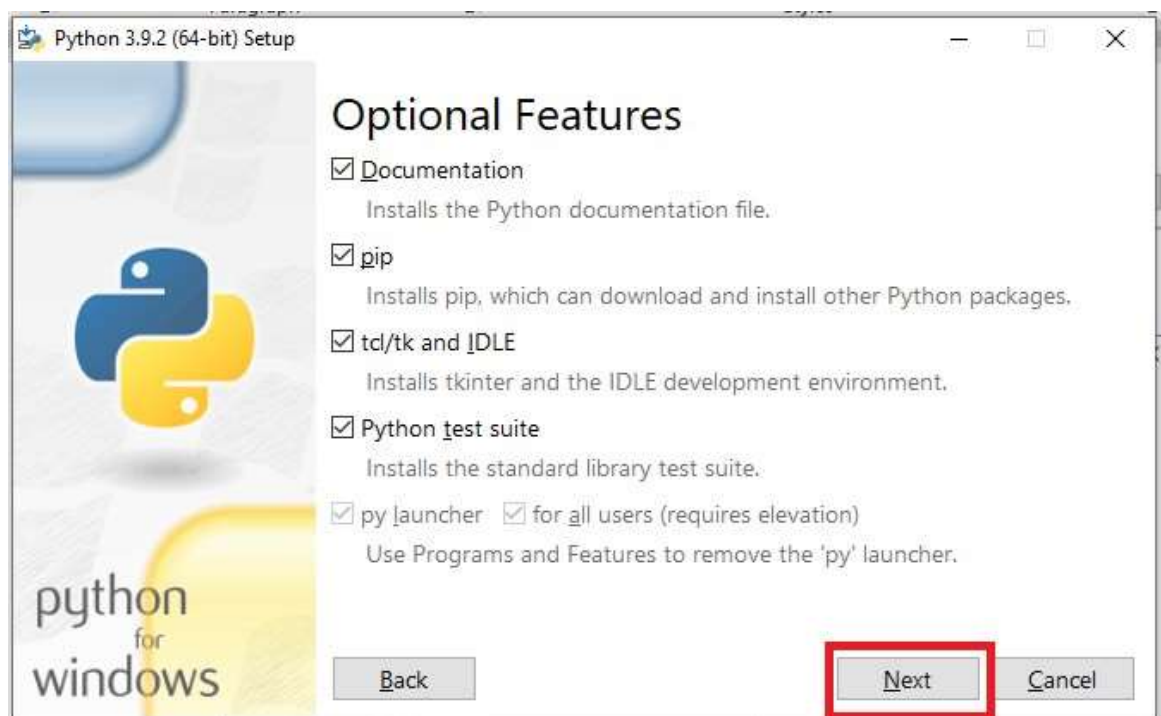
Python 3.9.2 (64-bit) Setup

Optional Features

☑ Documentation
Installs the Python documentation file.

☑ pip
Installs pip, which can download and install other Python packages.

☑ tcl/tk and IDLE
Installs tkinter and the IDLE development environment.

☑ Python test suite
Installs the standard library test suite.

☑ py launcher ☑ for all users (requires elevation)
Use Programs and Features to remove the 'py' launcher.

python
for
windows

Back

Next

Cancel